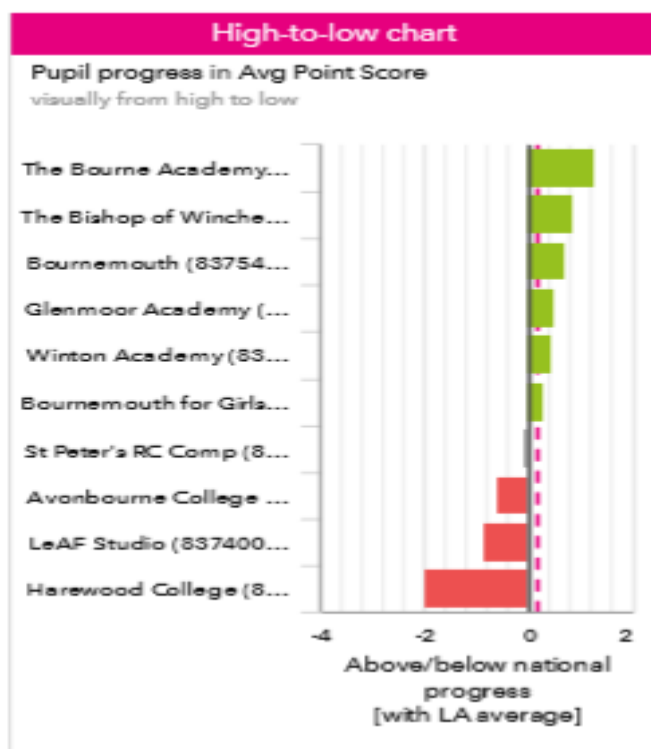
High-to-low chart

Pupil progress in Avg Point Score

visually from high to low

The Bourne Academy...
The Bishop of Winche...
Bournemouth (83754...
Glenmoor Academy (...
Winton Academy (83...
Bournemouth for Girls...
St Peter's RC Comp (8...
Avonbourne College ...
LeAF Studio (837400...
Harewood College (8...

-4
-2
0
2

Above/below national progress [with LA average]